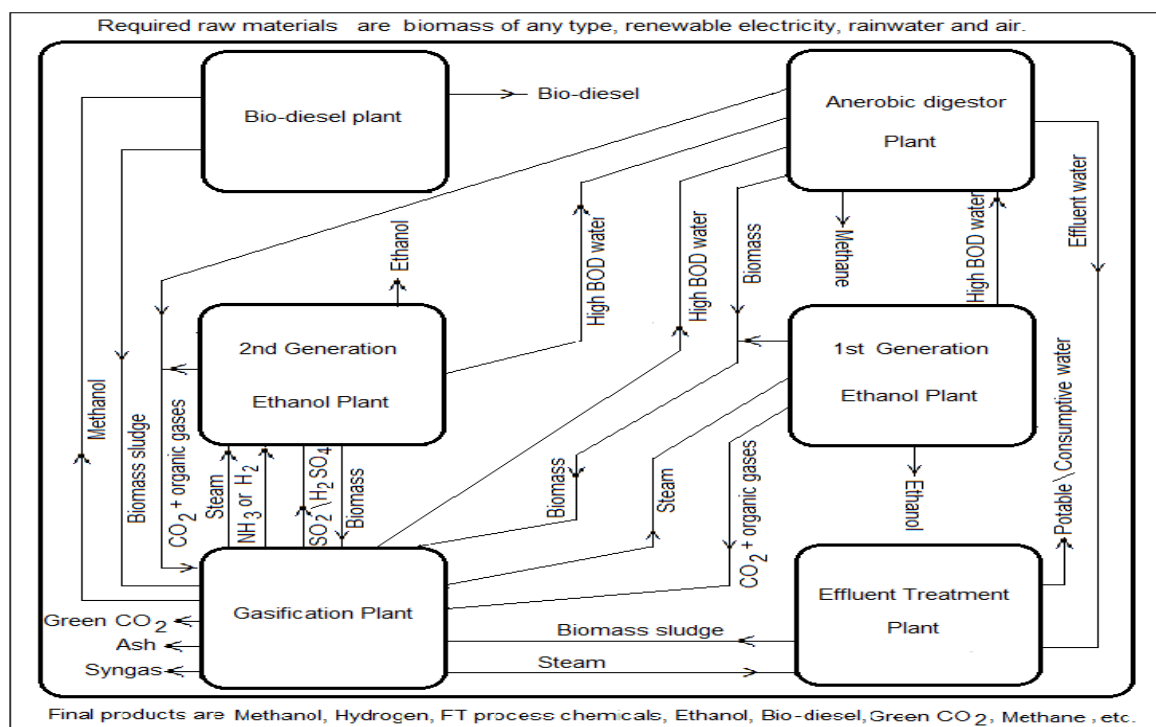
Required raw materials are biomass of any type, renewable electricity, rainwater and air.

Bio-diesel plant

Bio-diesel

Anerobic digestor Plant

Effluent water

Methane

High BOD water

Ethanol

High BOD water

High BOD water

Biomass

2nd Generation Ethanol Plant

1st Generation Ethanol Plant

Methanol

Biomass sludge

$CO_2$ + organic gases

Steam

$NH_3$ or $H_2$

$SO_2$ \ $H_2SO_4$

Biomass

Biomass

Steam

$CO_2$ + organic gases

Ethanol

Potable \ Consumptive water

Gasification Plant

Effluent Treatment Plant

Green $CO_2$

Ash

Syngas

Biomass sludge

Steam

Final products are Methanol, Hydrogen, FT process chemicals, Ethanol, Bio-diesel, Green $CO_2$, Methane , etc.